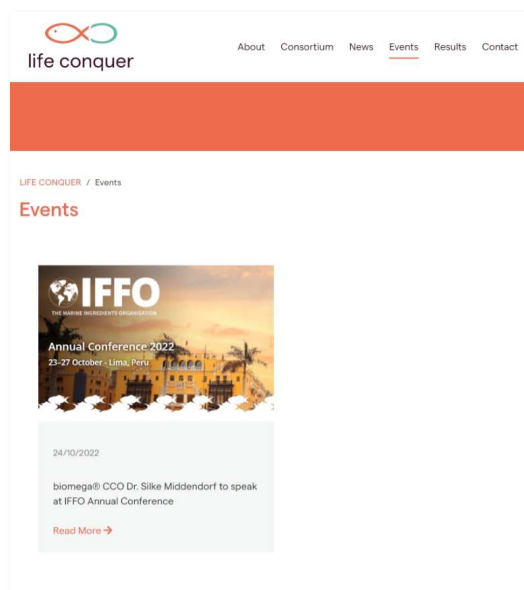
life conquer

About Consortium News Events Results Contact

LIFE CONQUER / Events

Events

IFFO
THE MARINE INGREDIENTS ORGANISATION
Annual Conference 2022
23-27 October - Lima, Peru

24/10/2022

biomega® CCO Dr. Silke Middendorf to speak at IFFO Annual Conference

Read More →